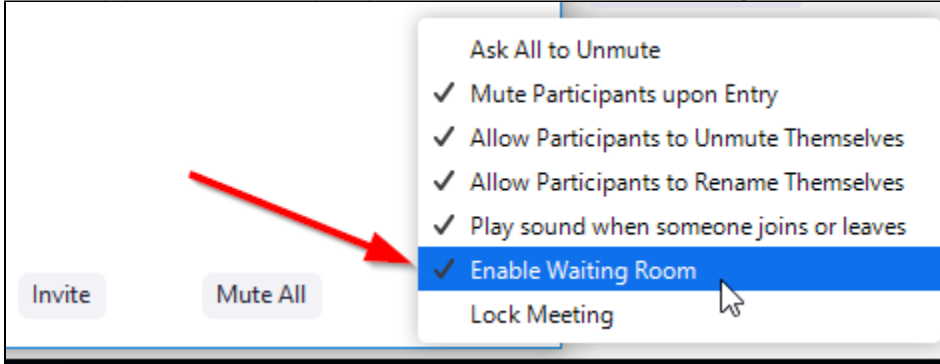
Ask All to Unmute
✓ Mute Participants upon Entry
✓ Allow Participants to Unmute Themselves
✓ Allow Participants to Rename Themselves
✓ Play sound when someone joins or leaves
✓ Enable Waiting Room
Lock Meeting

Invite

Mute All